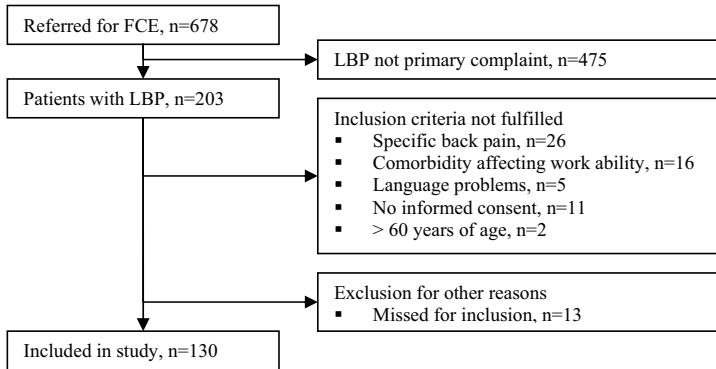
Referred for FCE, n=678

LBP not primary complaint, n=475

Patients with LBP, n=203

Inclusion criteria not fulfilled
▪ Specific back pain, n=26
▪ Comorbidity affecting work ability, n=16
▪ Language problems, n=5
▪ No informed consent, n=11
▪ > 60 years of age, n=2

Exclusion for other reasons
▪ Missed for inclusion, n=13

Included in study, n=130